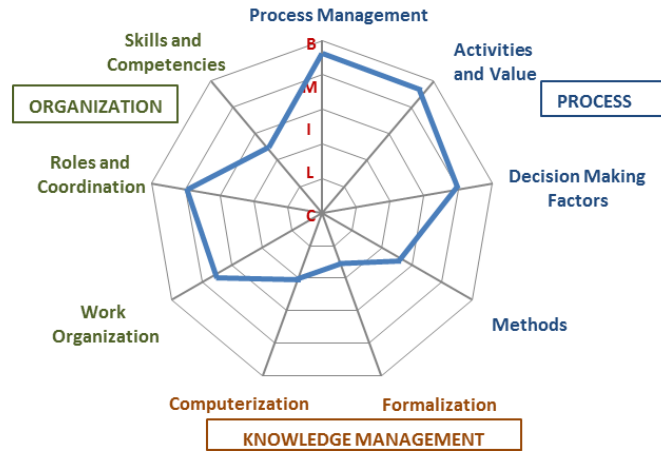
Process Management

Skills and Competencies

ORGANIZATION

B

M

I

L

C

Activities and Value

PROCESS

Roles and Coordination

Decision Making Factors

Work Organization

Methods

Computerization

Formalization

KNOWLEDGE MANAGEMENT